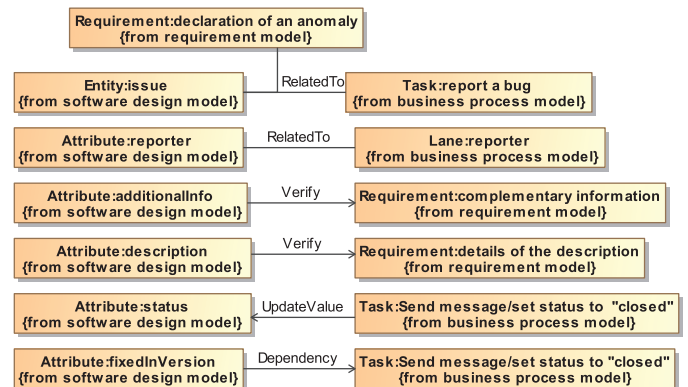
Requirement:declaration of an anomaly
{from requirement model}

Entity:issue
{from software design model}

RelatedTo

Task:report a bug
{from business process model}

Attribute:reporter
{from software design model}

RelatedTo

Lane:reporter
{from business process model}

Attribute:additionalInfo
{from software design model}

Verify

Requirement:complementary information
{from requirement model}

Attribute:description
{from software design model}

Verify

Requirement:details of the description
{from requirement model}

Attribute:status
{from software design model}

UpdateValue

Task:Send message/set status to "closed"
{from business process model}

Attribute:fixedInVersion
{from software design model}

Dependency

Task:Send message/set status to "closed"
{from business process model}